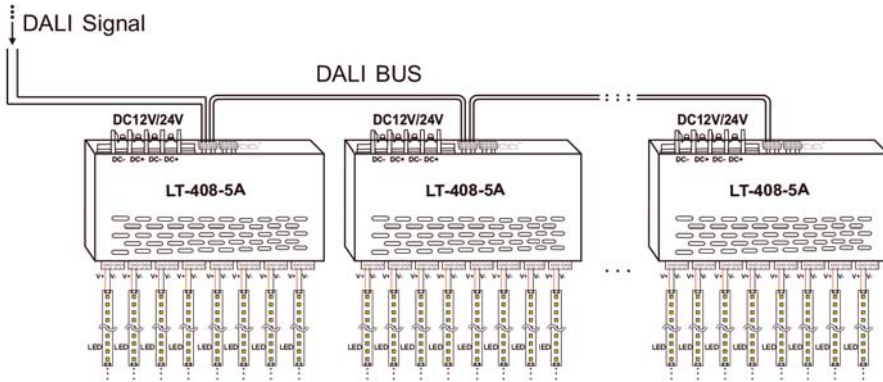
DALI Signal

DALI BUS

DC12V/24V
DC- DC+ DC- DC+
LT-408-5A

DC12V/24V
DC- DC+ DC- DC+
LT-408-5A

DC12V/24V
DC- DC+ DC- DC+
LT-408-5A

LED LED LED LED LED LED LED LED

LED LED LED LED LED LED LED LED

LED LED LED LED LED LED LED LED